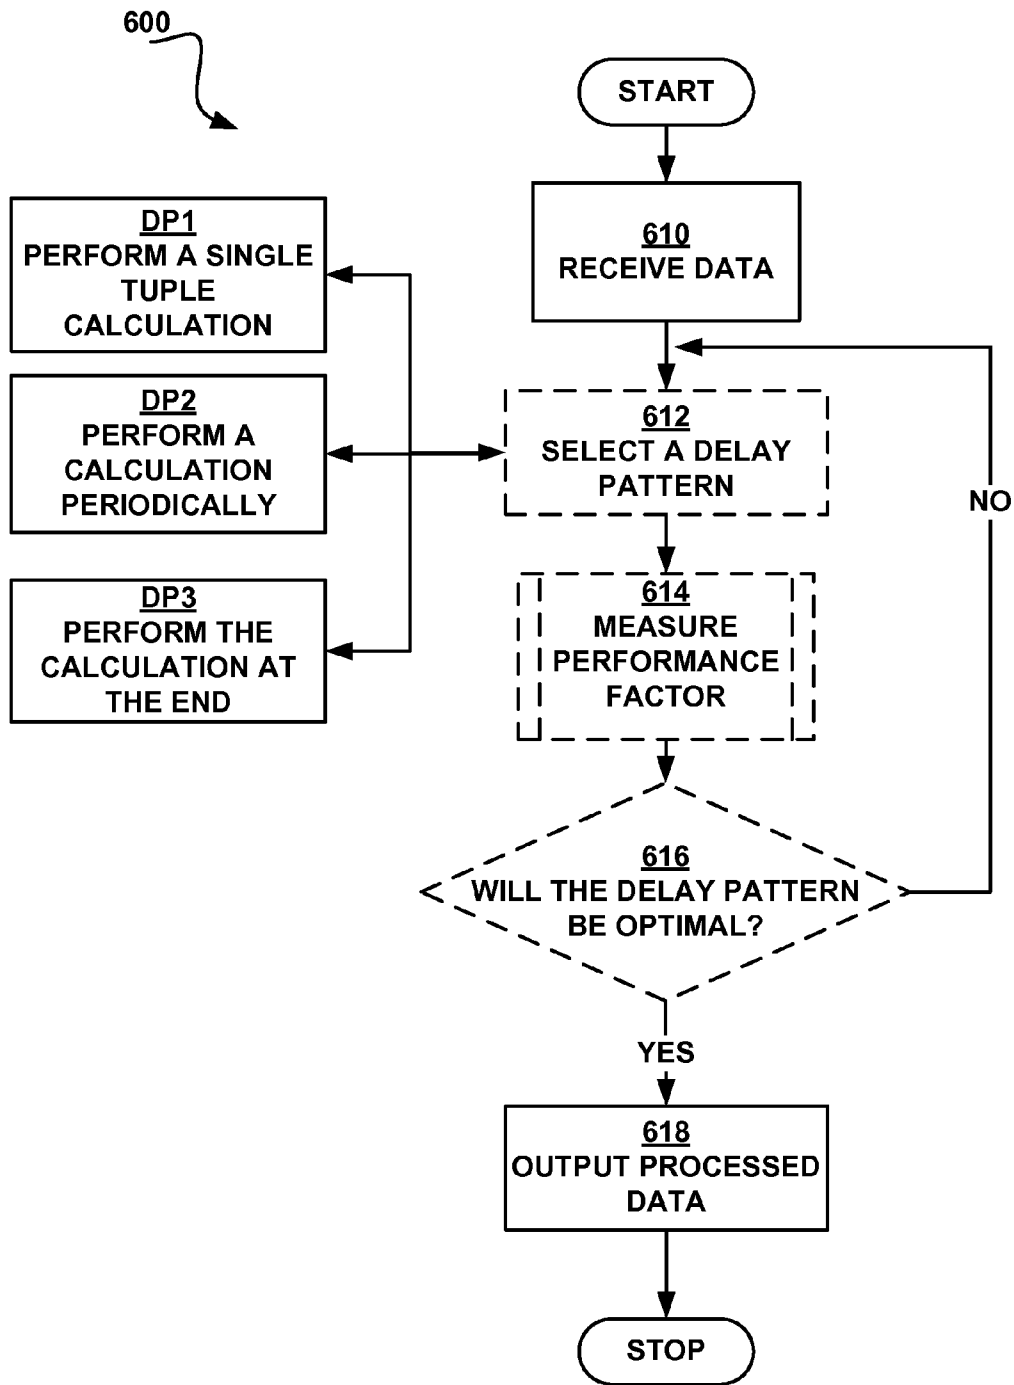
600

START

610
RECEIVE DATA

DP1
PERFORM A SINGLE TUPLE CALCULATION

DP2
PERFORM A CALCULATION PERIODICALLY

DP3
PERFORM THE CALCULATION AT THE END

612
SELECT A DELAY PATTERN

NO

614
MEASURE PERFORMANCE FACTOR

616
WILL THE DELAY PATTERN BE OPTIMAL?

YES

618
OUTPUT PROCESSED DATA

STOP